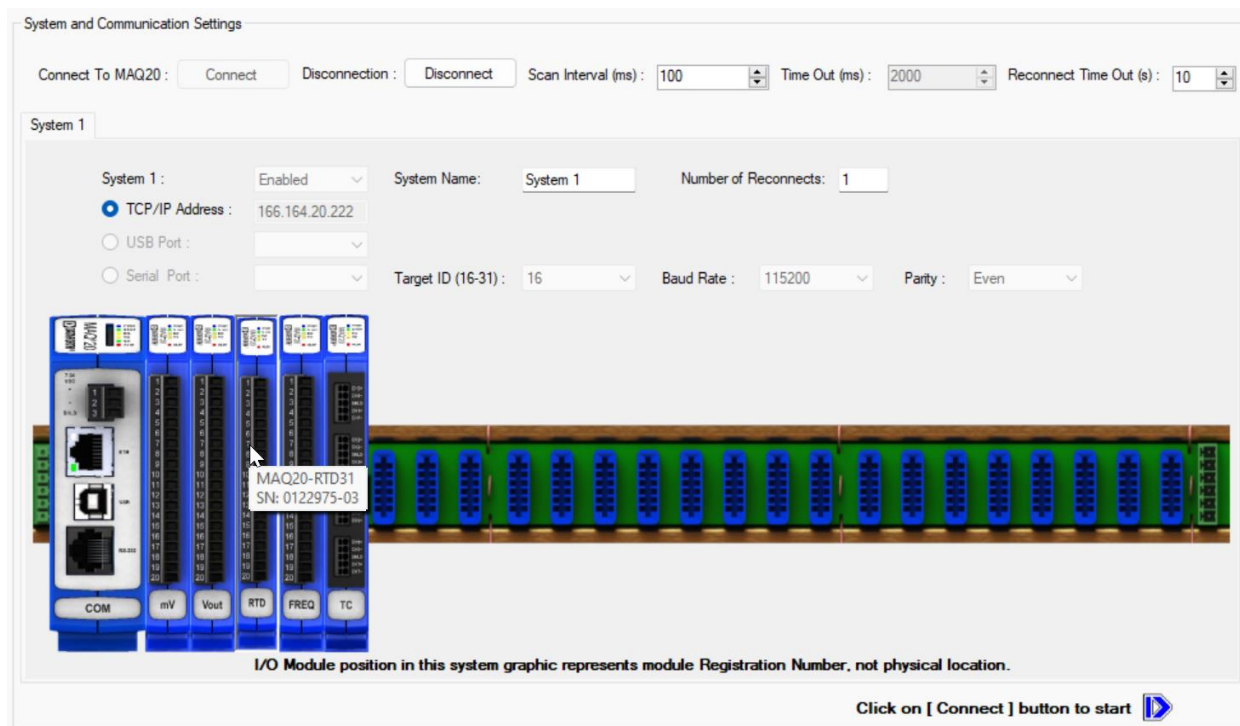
System and Communication Settings

Connect To MAQ20 : Connect Disconnection : Disconnect Scan Interval (ms) : 100 Time Out (ms) : 2000 Reconnect Time Out (s) : 10

System 1

System 1 : Enabled System Name: System 1 Number of Reconnects: 1

TCP/IP Address : 166.164.20.222

USB Port :

Serial Port : Target ID (16-31) : 16 Baud Rate : 115200 Parity : Even

MAQ20

MAQ20-RTD31
SN: 0122975-03

COM mV Vout RTD FREQ TC

I/O Module position in this system graphic represents module Registration Number, not physical location.

Click on [ Connect ] button to start